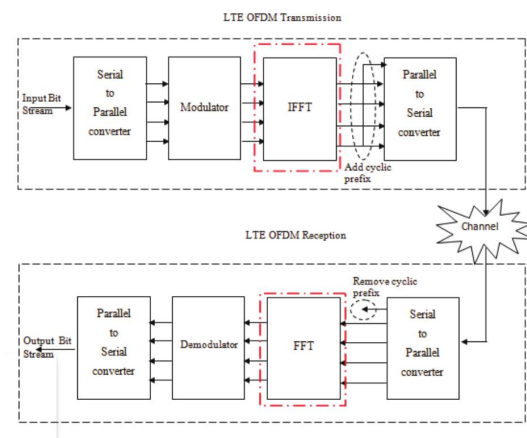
LTE OFDM Transmission

Input Bit Stream

Serial to Parallel converter

Modulator

IFFT

Add cyclic prefix

Parallel to Serial converter

Channel

LTE OFDM Reception

Remove cyclic prefix

Output Bit Stream

Parallel to Serial converter

Demodulator

FFT

Serial to Parallel converter